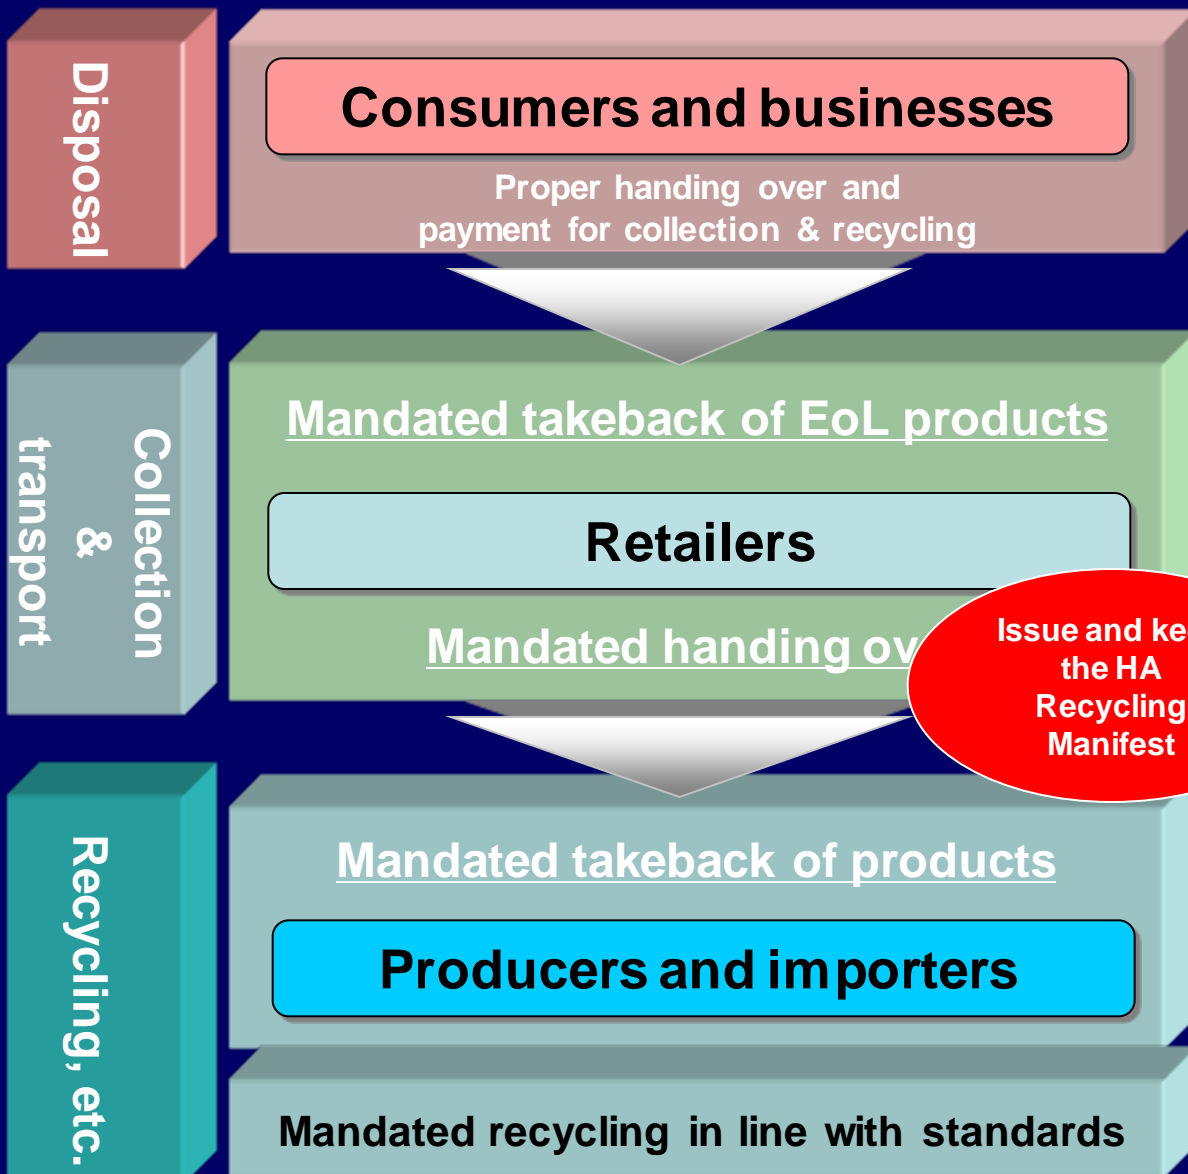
Disposal

Consumers and businesses

Proper handing over and payment for collection & recycling

Collection & transport

Mandated takeback of EoL products

Retailers

Mandated handing ov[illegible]

Issue and ke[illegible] the HA Recycling Manifest

Recycling, etc.

Mandated takeback of products

Producers and importers

Mandated recycling in line with standards